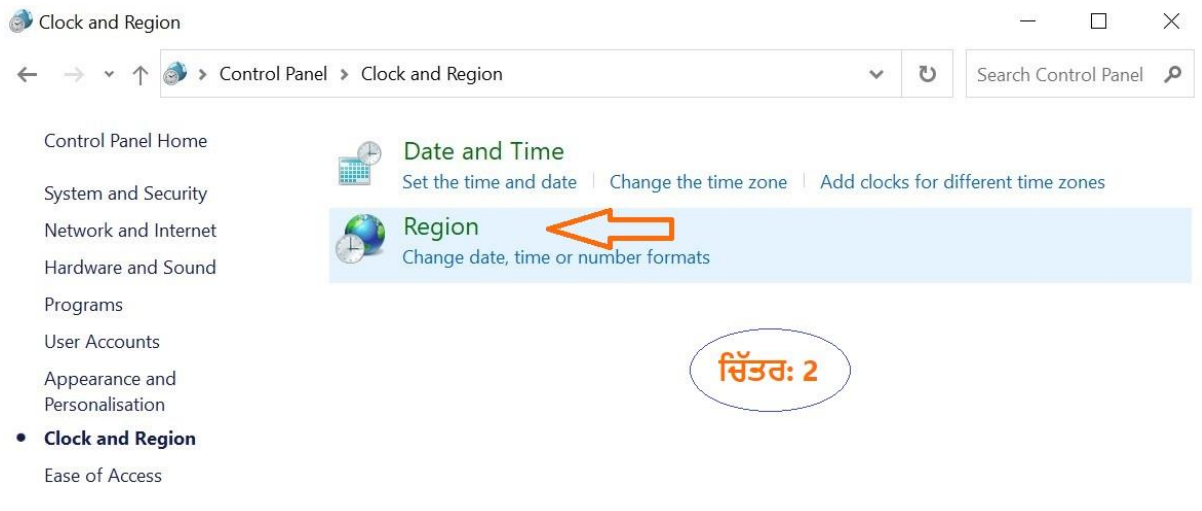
Clock and Region

Control Panel > Clock and Region

Search Control Panel

Control Panel Home

System and Security

Network and Internet

Hardware and Sound

Programs

User Accounts

Appearance and Personalisation

• Clock and Region

Ease of Access

Date and Time

Set the time and date | Change the time zone | Add clocks for different time zones

Region

Change date, time or number formats

ਚਿੱਤਰ: 2